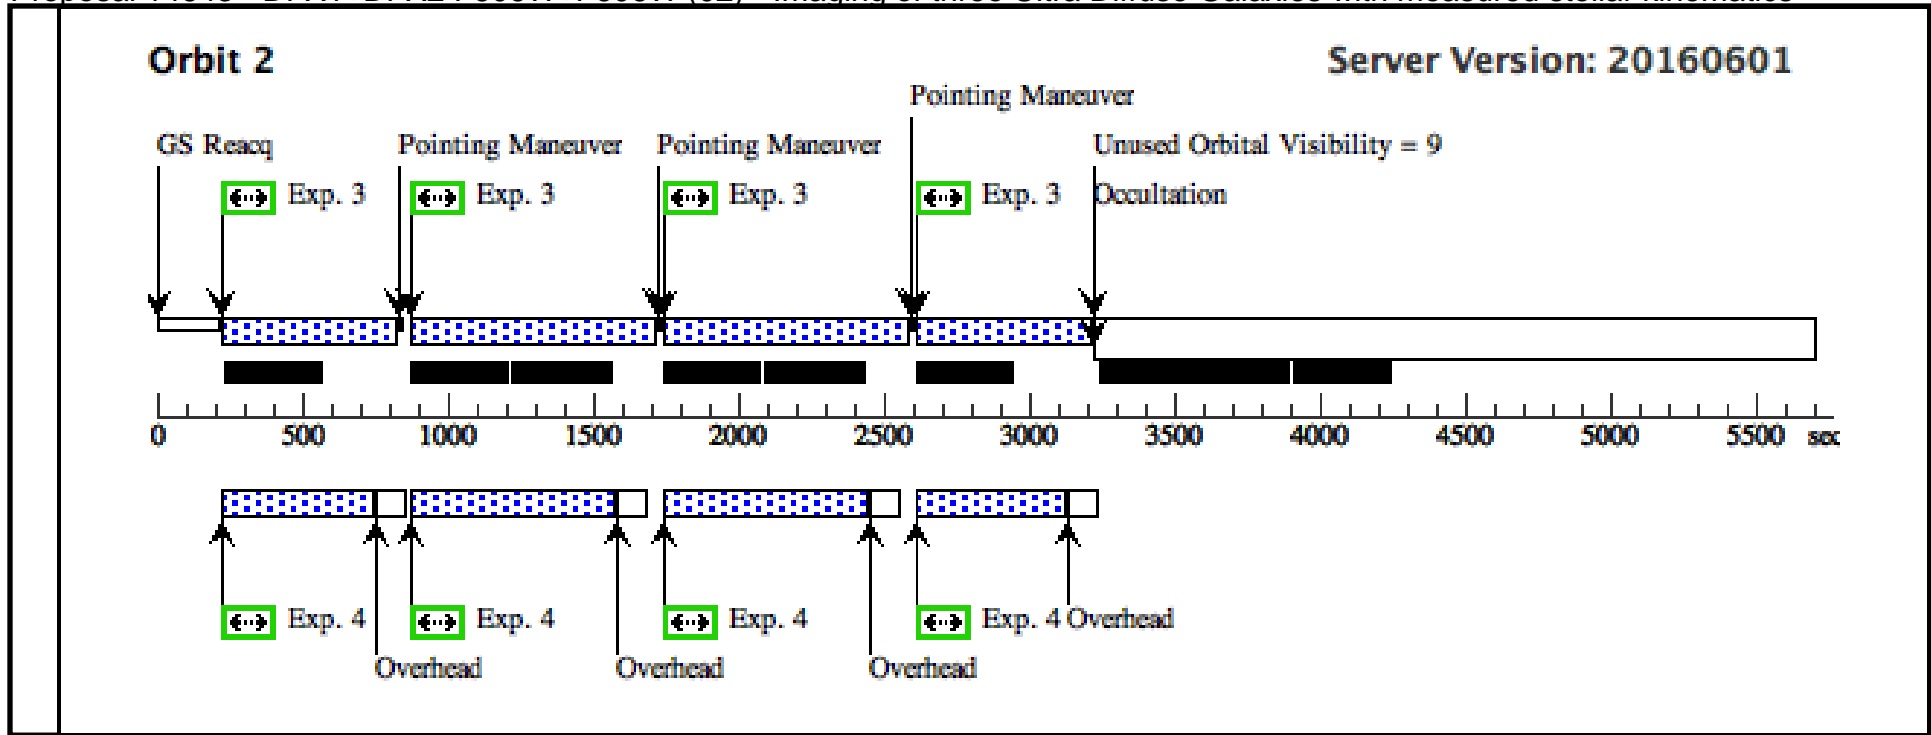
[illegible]

Orbit 2

Server Version: 20160601

Pointing Maneuver

GS Reacq

Pointing Maneuver

Pointing Maneuver

Unused Orbital Visibility = 9

Exp. 3

Exp. 3

Exp. 3

Exp. 3

Occultation

0 500 1000 1500 2000 2500 3000 3500 4000 4500 5000 5500 sec

Exp. 4

Exp. 4

Exp. 4

Exp. 4 Overhead

Overhead

Overhead

Overhead